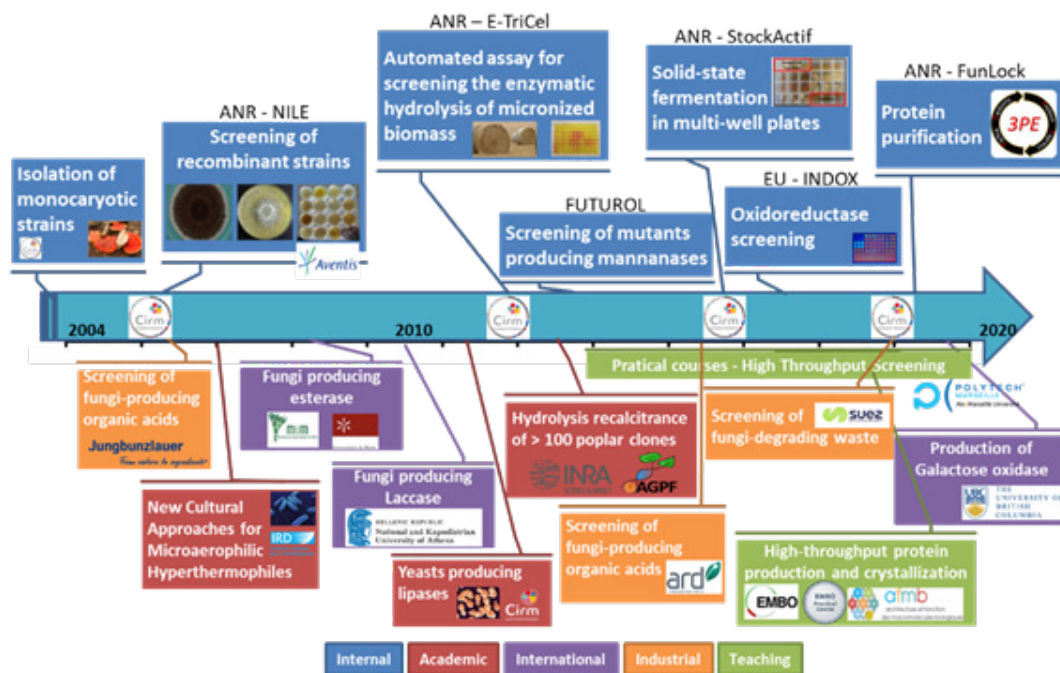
ANR – E-TriCel

Automated assay for screening the enzymatic hydrolysis of micronized biomass

ANR - StockActif

Solid-state fermentation in multi-well plates

ANR - FunLock

Protein purification

3PE

ANR - NILE

Screening of recombinant strains

Aventis

Isolation of monocaryotic strains

FUTUROL

Screening of mutants producing mannanases

EU - INDOX

Oxidoreductase screening

2004

Cirm

2010

Cirm

Cirm

Cirm

2020

Pratical courses - High Throughput Screening

POLYTECH MARSEILLE

Screening of fungi-producing organic acids

Jungbunzlauer

From nature to ingredients

Fungi producing esterase

Hydrolysis recalcitrance of > 100 poplar clones

INRA

AGPF

Screening of fungi-degrading waste

SUEZ

Production of Galactose oxidase

THE UNIVERSITY OF BRITISH COLUMBIA

New Cultural Approaches for Microaerophilic Hyperthermophiles

IRD

Fungi producing Laccase

HELLENIC REPUBLIC National and Kapodistrian University of Athens

Yeasts producing lipases

Cirm

Screening of fungi-producing organic acids

ard

High-throughput protein production and crystallization

EMBO

EMBO

afmb

Internal Academic International Industrial Teaching